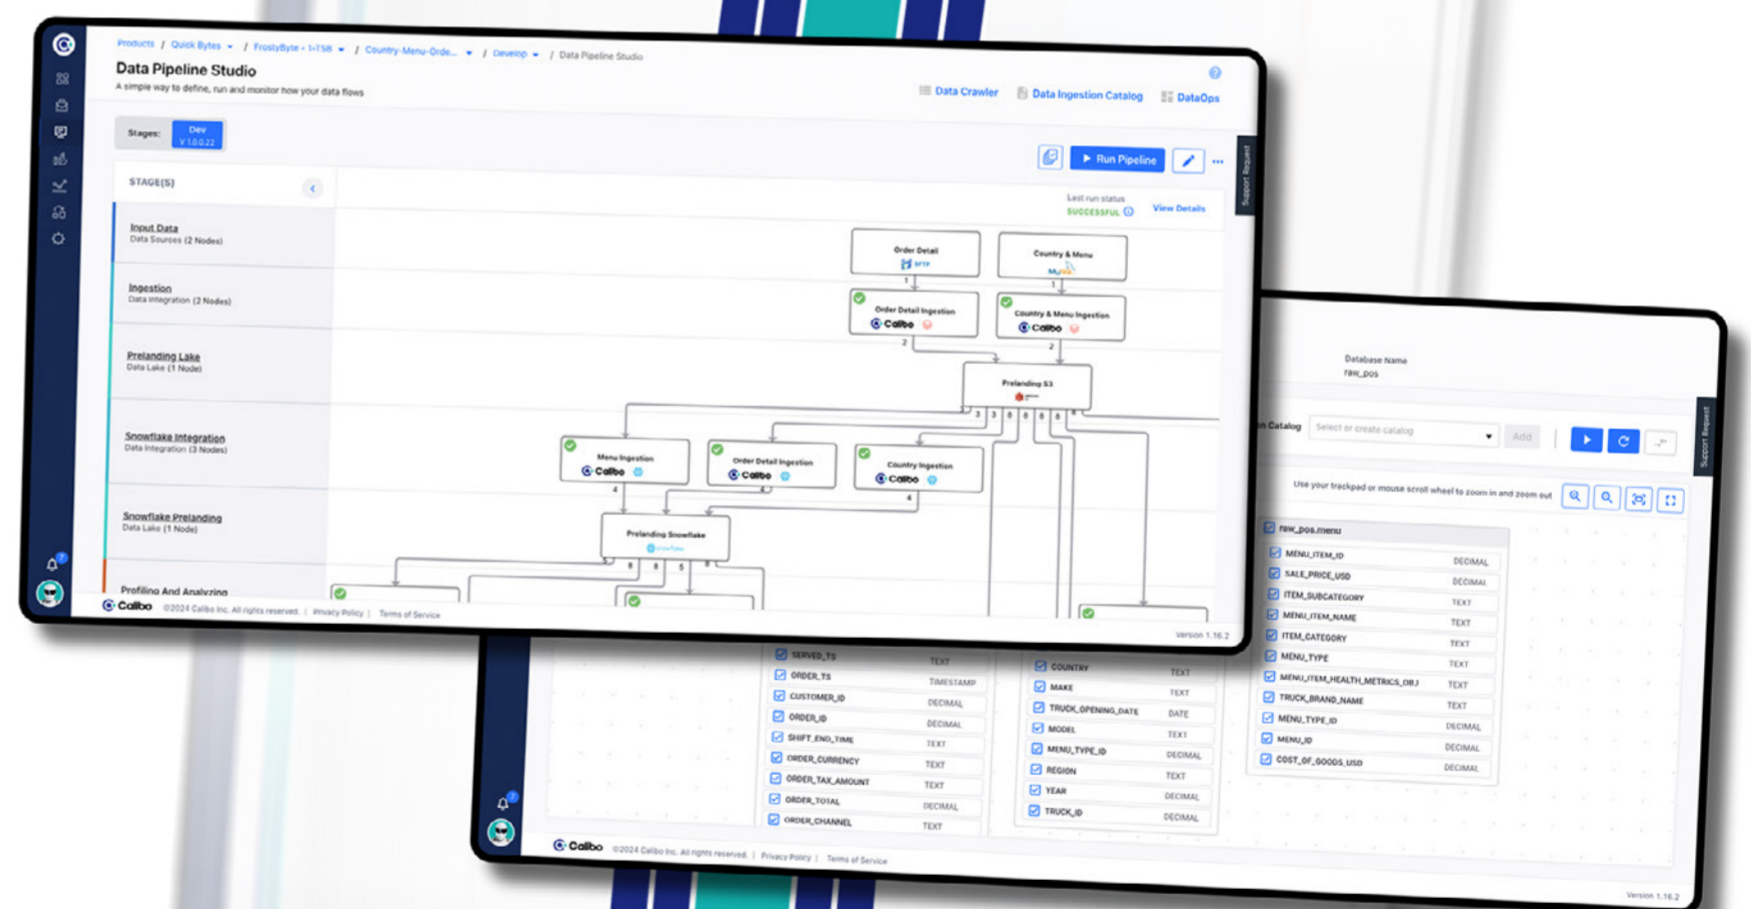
Products / Quick Bytes / FrostyByte - 1-TSB / Country-Menu-Orde... / Develop / Data Pipeline Studio

Data Pipeline Studio
A simple way to define, run and monitor how your data flows

Data Crawler   Data Ingestion Catalog   DataOps

Stages: Dev V 1.0.0.22

Run Pipeline

Support Request

STAGE(S)

Input Data
Data Sources (2 Nodes)

Ingestion
Data Integration (2 Nodes)

Prelanding Lake
Data Lake (1 Node)

Snowflake Integration
Data Integration (3 Nodes)

Snowflake Prelanding
Data Lake (1 Node)

Profiling And Analyzing

Last run status
SUCCESSFUL
View Details

Order Detail
SFTP

Country & Menu
MySQL

Order Detail Ingestion
Calibo

Country & Menu Ingestion
Calibo

Prelanding S3

Menu Ingestion
Calibo

Order Detail Ingestion
Calibo

Country Ingestion
Calibo

Prelanding Snowflake
snowflake

Calibo ©2024 Calibo Inc. All rights reserved. | Privacy Policy | Terms of Service

Version 1.16.2

Database Name
raw_pos

Catalog
Select or create catalog
Add

Use your trackpad or mouse scroll wheel to zoom in and zoom out

raw_pos.menu

| MENU_ITEM_ID | DECIMAL |
|---|---|
| SALE_PRICE_USD | DECIMAL |
| ITEM_SUBCATEGORY | TEXT |
| MENU_ITEM_NAME | TEXT |
| ITEM_CATEGORY | TEXT |
| MENU_TYPE | TEXT |
| MENU_ITEM_HEALTH_METRICS_OBJ | TEXT |
| TRUCK_BRAND_NAME | TEXT |
| MENU_TYPE_ID | DECIMAL |
| MENU_ID | DECIMAL |
| COST_OF_GOODS_USD | DECIMAL |

| SERVED_TS | TEXT |
|---|---|
| ORDER_TS | TIMESTAMP |
| CUSTOMER_ID | DECIMAL |
| ORDER_ID | DECIMAL |
| SHIFT_END_TIME | TEXT |
| ORDER_CURRENCY | TEXT |
| ORDER_TAX_AMOUNT | TEXT |
| ORDER_TOTAL | DECIMAL |
| ORDER_CHANNEL | TEXT |

| COUNTRY | TEXT |
|---|---|
| MAKE | TEXT |
| TRUCK_OPENING_DATE | DATE |
| MODEL | TEXT |
| MENU_TYPE_ID | DECIMAL |
| REGION | TEXT |
| YEAR | DECIMAL |
| TRUCK_ID | DECIMAL |

Calibo ©2024 Calibo Inc. All rights reserved. | Privacy Policy | Terms of Service

Version 1.16.2